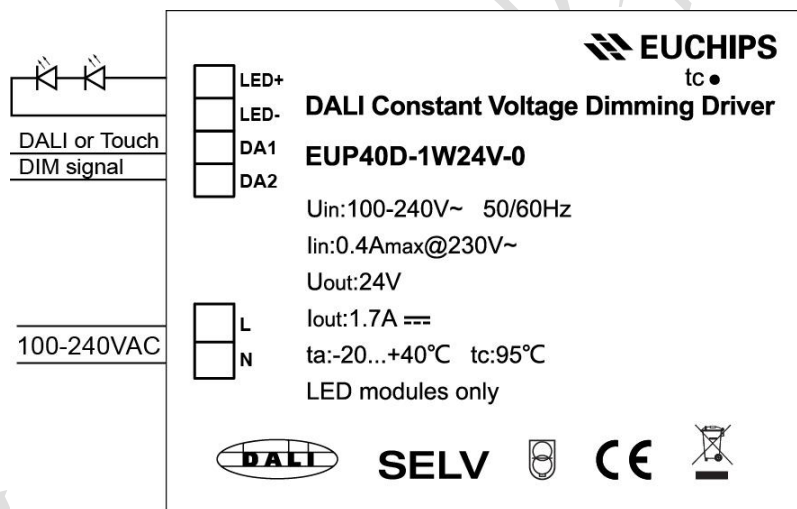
EUCHIPS
tc

LED+
LED-
DA1
DA2

DALI or Touch
DIM signal

DALI Constant Voltage Dimming Driver
EUP40D-1W24V-0

Uin:100-240V~ 50/60Hz
Iin:0.4Amax@230V~
Uout:24V
Iout:1.7A ⎓
ta:-20...+40°C tc:95°C
LED modules only

100-240VAC

L
N

DALI SELV CE